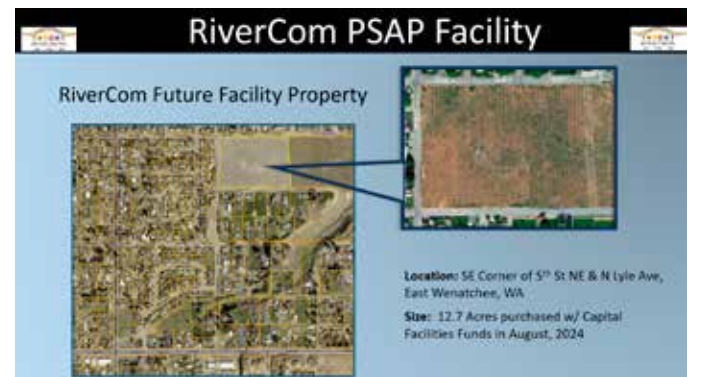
RiverCom PSAP Facility

RiverCom Future Facility Property

Location: SE Corner of 5$^{th}$ St NE & N Lyle Ave, East Wenatchee, WA

Size: 12.7 Acres purchased w/ Capital Facilities Funds in August, 2024